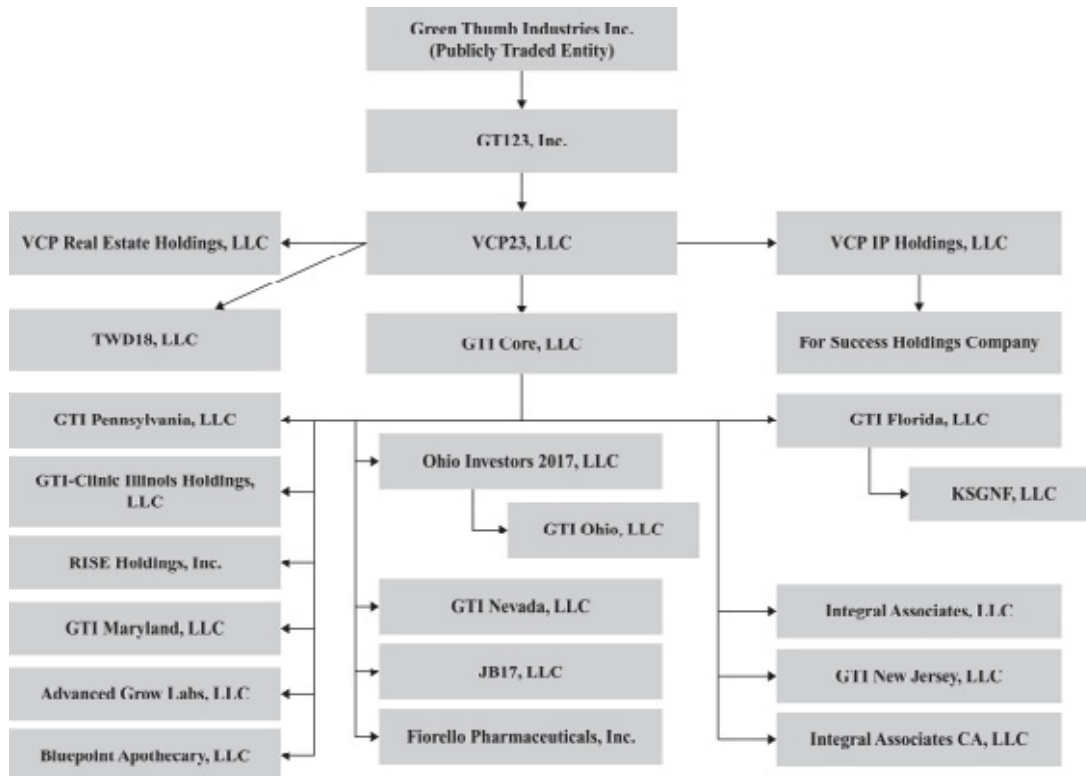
Green Thumb Industries Inc.
(Publicly Traded Entity)

GT123, Inc.

VCP Real Estate Holdings, LLC

VCP23, LLC

VCP IP Holdings, LLC

TWD18, LLC

GTI Core, LLC

For Success Holdings Company

GTI Pennsylvania, LLC

GTI Florida, LLC

GTI-Clinic Illinois Holdings, LLC

Ohio Investors 2017, LLC

KSGNF, LLC

GTI Ohio, LLC

RISE Holdings, Inc.

GTI Maryland, LLC

GTI Nevada, LLC

Integral Associates, LLC

Advanced Grow Labs, LLC

JB17, LLC

GTI New Jersey, LLC

Bluepoint Apothecary, LLC

Fiorello Pharmaceuticals, Inc.

Integral Associates CA, LLC